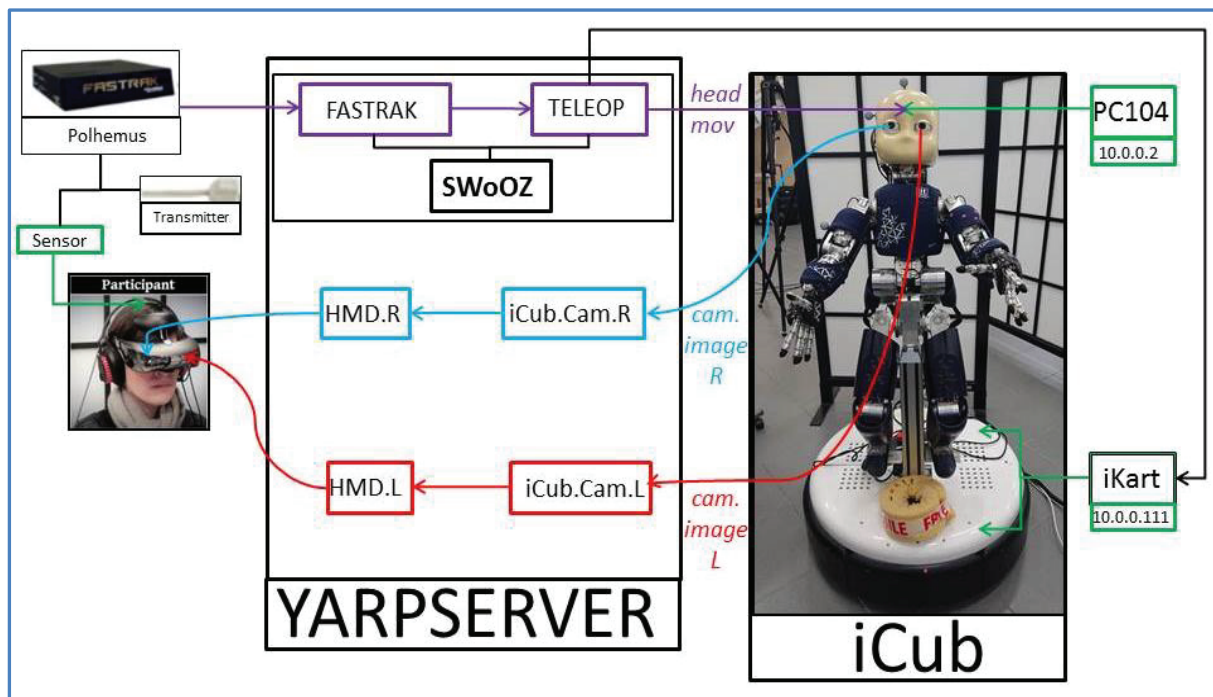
FASTRAK

Polhemus

Transmitter

Sensor

Participant

FASTRAK

TELEOP

SWoOZ

head mov

PC104

10.0.0.2

HMD.R

iCub.Cam.R

cam. image R

HMD.L

iCub.Cam.L

cam. image L

iKart

10.0.0.111

YARPSERVER

iCub